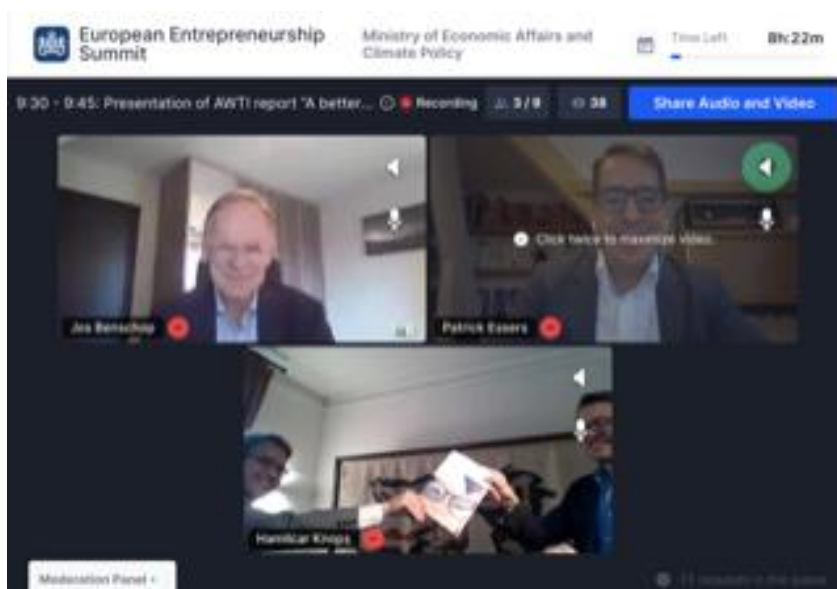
European Entrepreneurship Summit

Ministry of Economic Affairs and Climate Policy

Time Left

8h:22m

9:30 - 9:45: Presentation of AWTI report "A better...

Recording

3/9

38

Share Audio and Video

Jos Benschop

Patrick Essers

Click twice to maximize video.

Hamilcar Knops

Moderation Panel

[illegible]